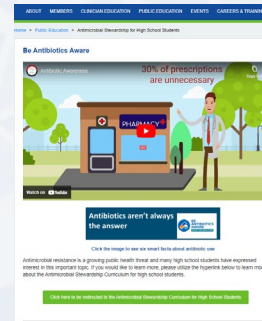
ABOUT MEMBERS CLINICIAN EDUCATION PUBLIC EDUCATION EVENTS CAREERS & TRAINING

Home > Public Education > Antimicrobial Stewardship for High School Students

Be Antibiotics Aware

Antibiotic Awareness

30% of prescriptions are unnecessary

PHARMACY

Watch on YouTube

Antibiotics aren't always the answer

Click the image to see six smart facts about antibiotic use

Antimicrobial resistance is a growing public health threat and many high school students have expressed interest in this important topic. If you would like to learn more, please utilize the hyperlink below to learn more about the Antimicrobial Stewardship Curriculum for high school students.

Click here to be redirected to the Antimicrobial Stewardship Curriculum for High School Students